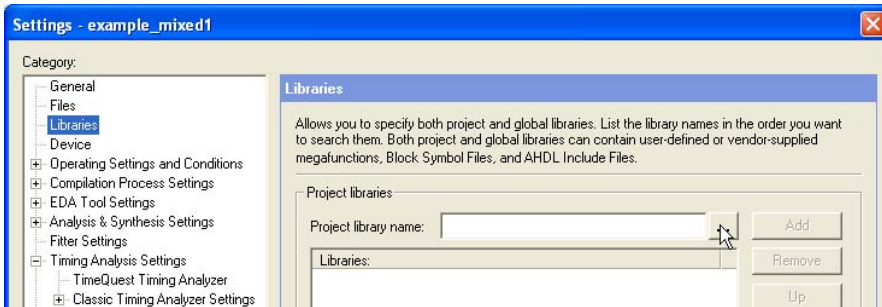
Settings - example_mixed1

Category:

General
Files
Libraries
Device
Operating Settings and Conditions
Compilation Process Settings
EDA Tool Settings
Analysis & Synthesis Settings
Fitter Settings
Timing Analysis Settings
TimeQuest Timing Analyzer
Classic Timing Analyzer Settings

Libraries

Allows you to specify both project and global libraries. List the library names in the order you want to search them. Both project and global libraries can contain user-defined or vendor-supplied megafunctions, Block Symbol Files, and AHDL Include Files.

Project libraries

Project library name:

Add

Libraries:

Remove

Up